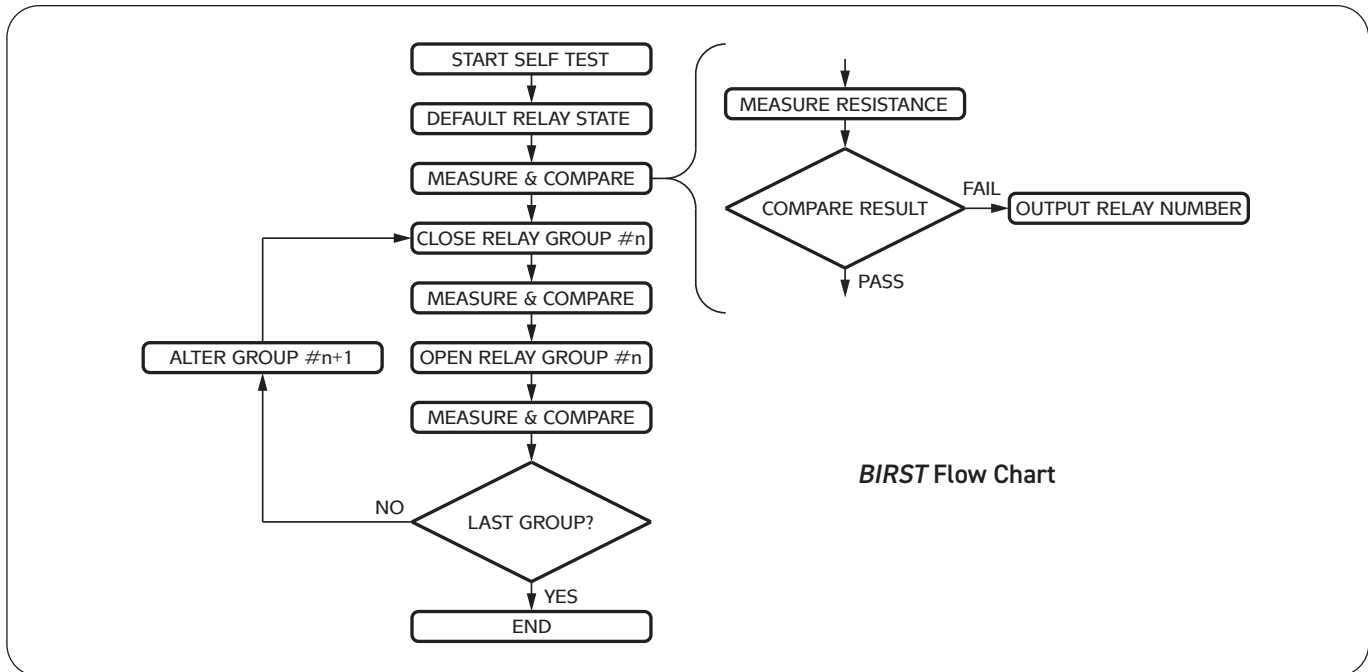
START SELF TEST

DEFAULT RELAY STATE

MEASURE & COMPARE

CLOSE RELAY GROUP #n

MEASURE & COMPARE

OPEN RELAY GROUP #n

MEASURE & COMPARE

LAST GROUP?

NO

YES

END

ALTER GROUP #n+1

MEASURE RESISTANCE

COMPARE RESULT

FAIL

OUTPUT RELAY NUMBER

PASS

*BIRST* Flow Chart